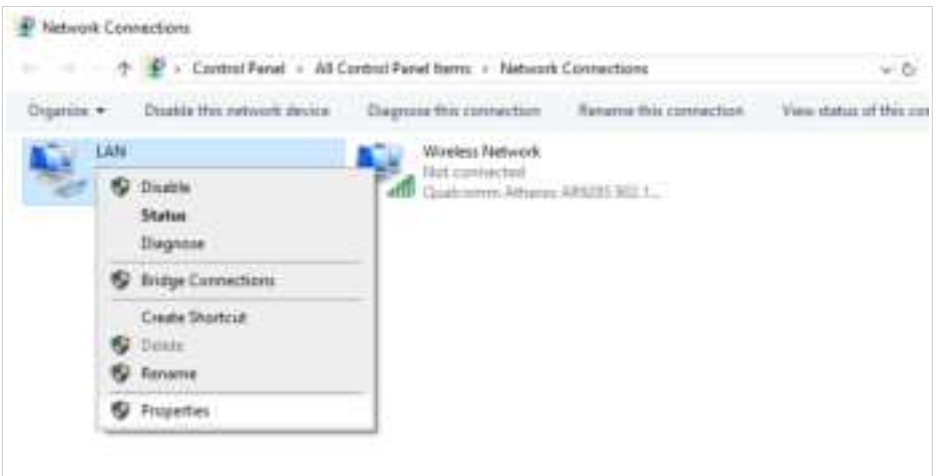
Network Connections

Control Panel > All Control Panel Items > Network Connections

Organize ▾ Disable this network device Diagnose this connection Rename this connection View status of this co

LAN

Disable
Status
Diagnose
Bridge Connections
Create Shortcut
Delete
Rename
Properties

Wireless Network
Not connected
Qualcomm Atheros AR9285 802.1...